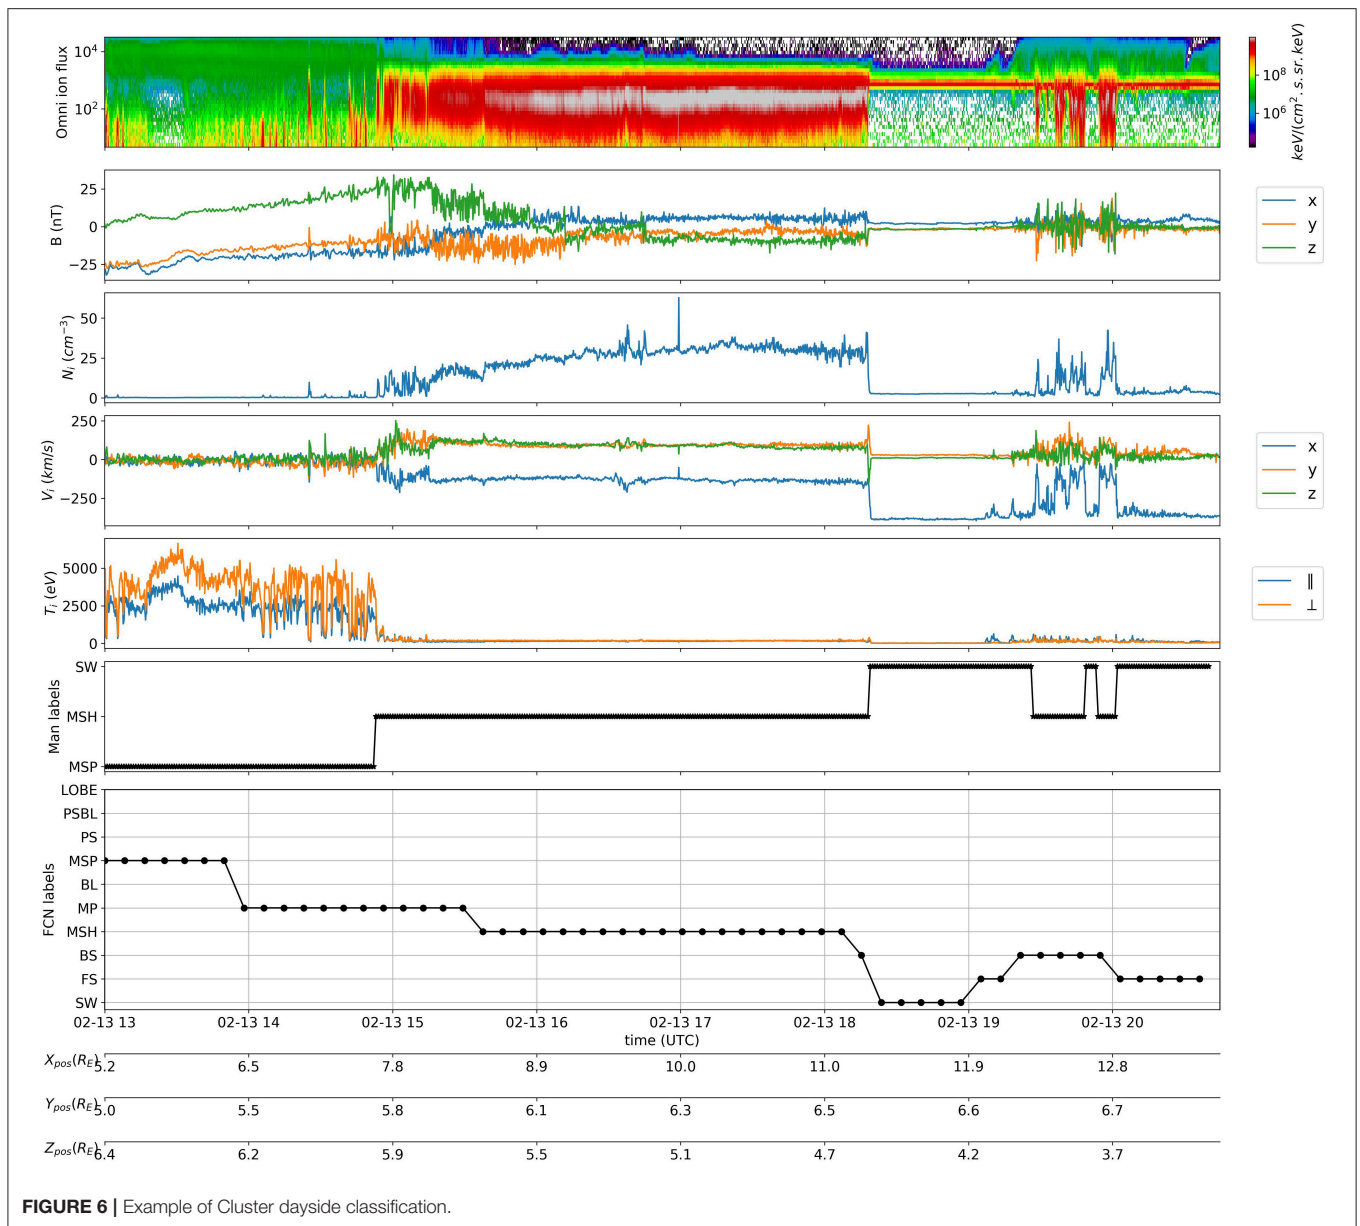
Omni ion flux
$10^4$
$10^2$
$10^8$
$10^6$
$keV/(cm^2.s.sr.keV)$

B (nT)
25
0
−25
x
y
z

$N_i$ $(cm^{-3})$
50
25
0

$V_i$ $(km/s)$
250
0
−250
x
y
z

$T_i$ $(eV)$
5000
2500
0
∥
⊥

Man labels
SW
MSH
MSP

FCN labels
LOBE
PSBL
PS
MSP
BL
MP
MSH
BS
FS
SW

02-13 13
02-13 14
02-13 15
02-13 16
02-13 17
02-13 18
02-13 19
02-13 20
time (UTC)

| $X_{pos}(R_E)$ | 5.2 | 6.5 | 7.8 | 8.9 | 10.0 | 11.0 | 11.9 | 12.8 |
|---|---|---|---|---|---|---|---|---|
| $Y_{pos}(R_E)$ | 5.0 | 5.5 | 5.8 | 6.1 | 6.3 | 6.5 | 6.6 | 6.7 |
| $Z_{pos}(R_E)$ | 6.4 | 6.2 | 5.9 | 5.5 | 5.1 | 4.7 | 4.2 | 3.7 |

**FIGURE 6 |** Example of Cluster dayside classification.